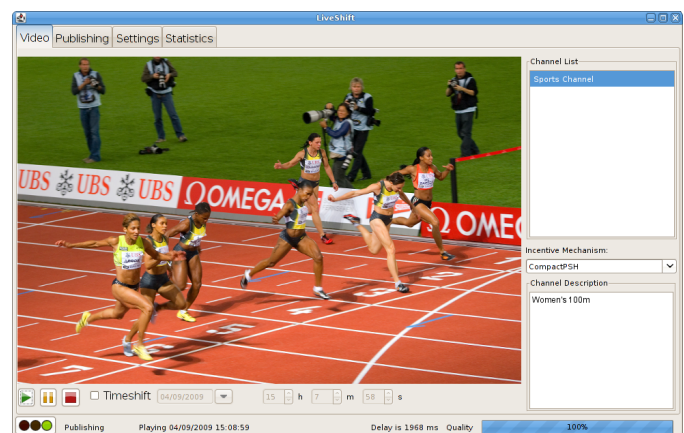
LiveShift

Video Publishing Settings Statistics

UBS UBS UBS OMEGA OMEGA

Timeshift 04/09/2009 15 h 7 m 58 s

Channel List
Sports Channel

Incentive Mechanism:
CompactPSH

Channel Description
Women's 100m

Publishing Playing 04/09/2009 15:08:59 Delay is 1968 ms Quality 100%